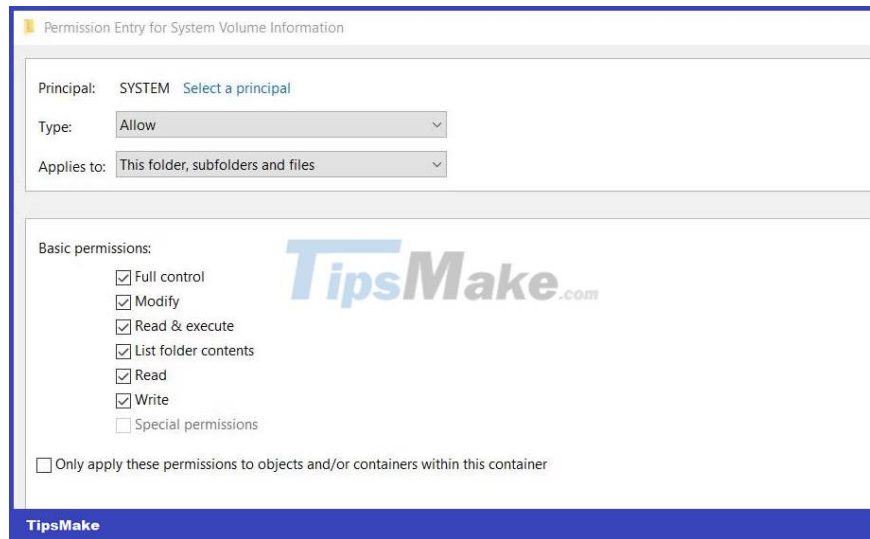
Permission Entry for System Volume Information

Principal: SYSTEM Select a principal

Type: Allow

Applies to: This folder, subfolders and files

Basic permissions:

Full control

Modify

Read & execute

List folder contents

Read

Write

Special permissions

TipsMake.com

Only apply these permissions to objects and/or containers within this container

TipsMake